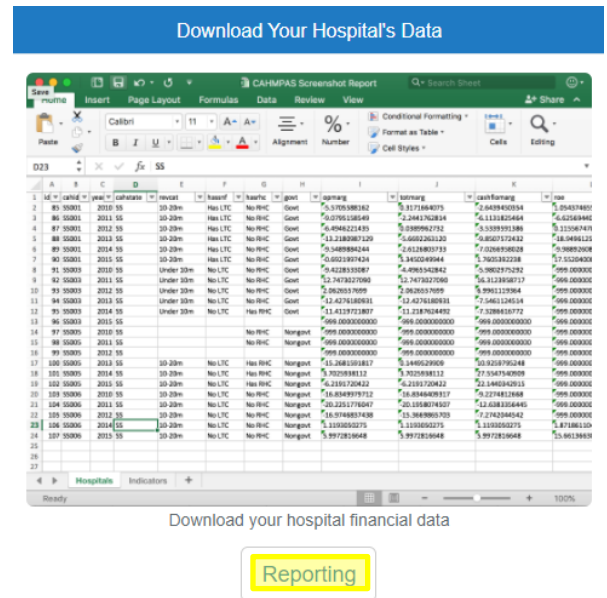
Download Your Hospital's Data

CAHMPAS Screenshot Report

Search Sheet

Save

Home Insert Page Layout Formulas Data Review View

Share

Paste

Calibri

11

B I U

Alignment

%

Number

Conditional Formatting

Format as Table

Cell Styles

Cells

Editing

D23

fx SS

| | A | B | C | D | E | F | G | H | I | J | K | L |
|---|---|---|---|---|---|---|---|---|---|---|---|---|
| 1 | id | cahid | year | cahstate | revcat | hasrf | hasrhc | govt | opmarg | totmarg | cashflomarg | roe |
| 2 | 85 | SS001 | 2010 | SS | 10-20m | Has LTC | No RHC | Govt | 5.5705588162 | 3.3171664075 | 2.6439450354 | 1.354574655 |
| 3 | 86 | SS001 | 2011 | SS | 10-20m | Has LTC | No RHC | Govt | 0.0795158549 | 2.2441762814 | 6.1131825464 | 6.6256944 |
| 4 | 87 | SS001 | 2012 | SS | 10-20m | Has LTC | No RHC | Govt | 6.4946221435 | 2.0389962752 | 5.5339591386 | 0.11556747 |
| 5 | 88 | SS001 | 2013 | SS | 10-20m | Has LTC | No RHC | Govt | 13.2180887129 | 5.6682263120 | 0.8507572432 | 18.0496125 |
| 6 | 89 | SS001 | 2014 | SS | 10-20m | Has LTC | No RHC | Govt | 9.3489884244 | 2.6126803733 | 7.0269758028 | 5.98892606 |
| 7 | 90 | SS001 | 2015 | SS | 10-20m | Has LTC | No RHC | Govt | 0.6021937424 | 1.3450249944 | 1.7605392238 | 17.5520406 |
| 8 | 91 | SS003 | 2010 | SS | Under 10m | No LTC | No RHC | Govt | 9.4228153087 | 4.4965542842 | 5.9802975292 | 999.000000 |
| 9 | 92 | SS003 | 2011 | SS | Under 10m | No LTC | No RHC | Govt | 12.7473027060 | 12.7473027060 | 16.3123958717 | 999.000000 |
| 10 | 93 | SS003 | 2012 | SS | Under 10m | No LTC | No RHC | Govt | 2.0626557699 | 2.0626557699 | 8.9961119364 | 999.000000 |
| 11 | 94 | SS003 | 2013 | SS | Under 10m | No LTC | No RHC | Govt | 12.4276180931 | 12.4276180931 | 7.5461124514 | 999.000000 |
| 12 | 95 | SS003 | 2014 | SS | Under 10m | No LTC | Has RHC | Govt | 11.4119721807 | 11.2187624492 | 7.5286616772 | 999.000000 |
| 13 | 96 | SS003 | 2015 | SS | | | No RHC | Govt | 999.0000000000 | 999.0000000000 | 999.0000000000 | 999.000000 |
| 14 | 97 | SS005 | 2010 | SS | | | No RHC | Nongovt | 999.0000000000 | 999.0000000000 | 999.0000000000 | 999.000000 |
| 15 | 98 | SS005 | 2011 | SS | | | No RHC | Nongovt | 999.0000000000 | 999.0000000000 | 999.0000000000 | 999.000000 |
| 16 | 99 | SS005 | 2012 | SS | | | | Nongovt | 999.0000000000 | 999.0000000000 | 999.0000000000 | 999.000000 |
| 17 | 100 | SS005 | 2013 | SS | 10-20m | No LTC | Has RHC | Nongovt | 15.2681591817 | 1.1449529909 | 10.9258795248 | 999.000000 |
| 18 | 101 | SS005 | 2014 | SS | 10-20m | No LTC | Has RHC | Nongovt | 1.7025938112 | 1.7025938112 | 27.5547540909 | 999.000000 |
| 19 | 102 | SS005 | 2015 | SS | 10-20m | No LTC | Has RHC | Nongovt | 6.2191720422 | 6.2191720422 | 22.1440342915 | 999.000000 |
| 20 | 103 | SS006 | 2010 | SS | 10-20m | No LTC | No RHC | Nongovt | 16.8346975712 | 16.8346405317 | 9.2274812668 | 999.000000 |
| 21 | 104 | SS006 | 2011 | SS | 10-20m | No LTC | No RHC | Nongovt | 20.2251776047 | 20.1958074507 | 12.6381356445 | 999.000000 |
| 22 | 105 | SS006 | 2012 | SS | 10-20m | No LTC | No RHC | Nongovt | 16.9748837438 | 15.3669863703 | 7.2742044542 | 999.000000 |
| 23 | 106 | SS006 | 2014 | SS | 10-20m | No LTC | No RHC | Nongovt | 1.1193050275 | 1.1193050275 | 1.1193050275 | 1.87186110 |
| 24 | 107 | SS006 | 2015 | SS | 10-20m | No LTC | No RHC | Nongovt | 5.9972816648 | 5.9972816648 | 5.9972816648 | 15.6619669 |

Hospitals Indicators +

Ready

100%

Download your hospital financial data

Reporting